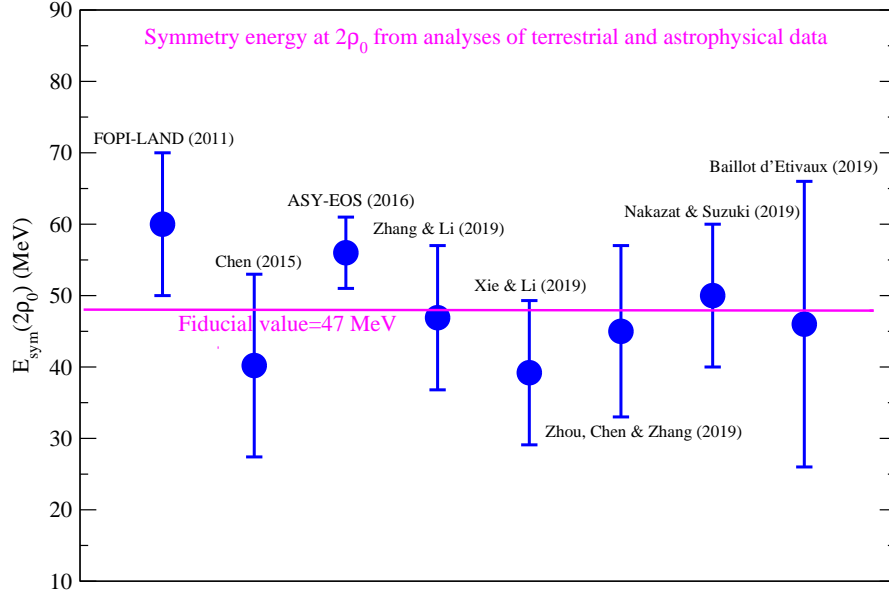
Symmetry energy at $2\rho_0$ from analyses of terrestrial and astrophysical data

$E_{sym}(2\rho_0)$ (MeV)

90
80
70
60
50
40
30
20
10

FOPI-LAND (2011)
Chen (2015)
ASY-EOS (2016)
Zhang & Li (2019)
Xie & Li (2019)
Zhou, Chen & Zhang (2019)
Nakazat & Suzuki (2019)
Baillot d'Etivaux (2019)

Fiducial value=47 MeV